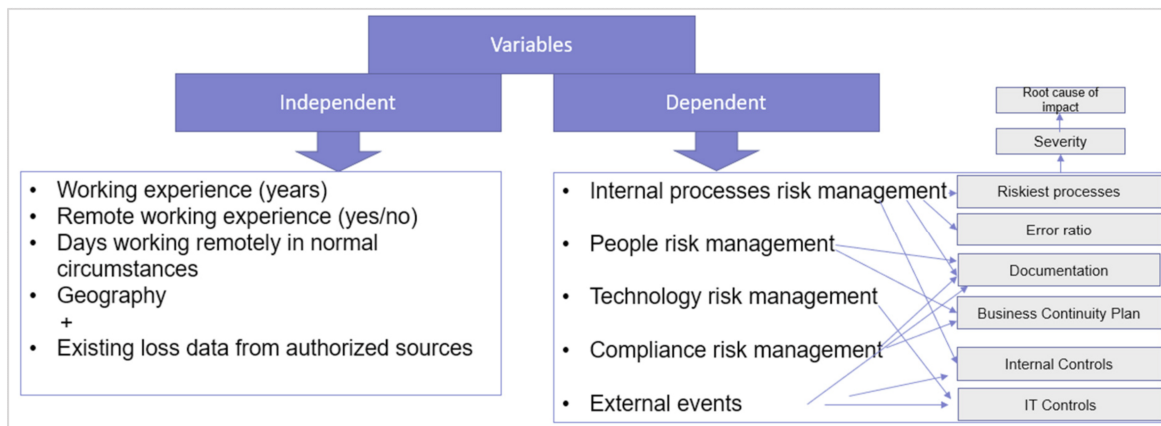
Variables

Independent

Dependent

- Working experience (years)
- Remote working experience (yes/no)
- Days working remotely in normal circumstances
- Geography
+
- Existing loss data from authorized sources

- Internal processes risk management
- People risk management
- Technology risk management
- Compliance risk management
- External events

Root cause of impact

Severity

Riskiest processes

Error ratio

Documentation

Business Continuity Plan

Internal Controls

IT Controls